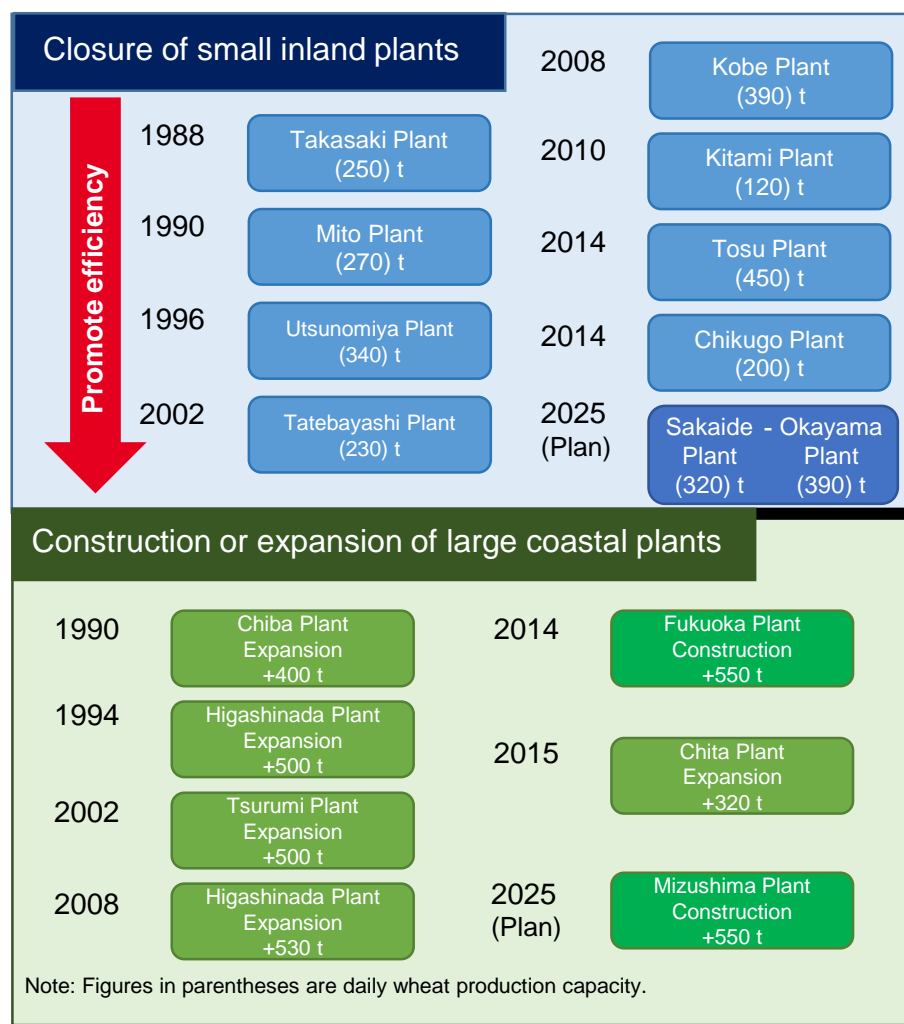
Closure of small inland plants

Promote efficiency

1988 Takasaki Plant (250) t

1990 Mito Plant (270) t

1996 Utsunomiya Plant (340) t

2002 Tatebayashi Plant (230) t

2008 Kobe Plant (390) t

2010 Kitami Plant (120) t

2014 Tosu Plant (450) t

2014 Chikugo Plant (200) t

2025 (Plan) Sakaide - Okayama Plant Plant (320) t (390) t

Construction or expansion of large coastal plants

1990 Chiba Plant Expansion +400 t

1994 Higashinada Plant Expansion +500 t

2002 Tsurumi Plant Expansion +500 t

2008 Higashinada Plant Expansion +530 t

2014 Fukuoka Plant Construction +550 t

2015 Chita Plant Expansion +320 t

2025 (Plan) Mizushima Plant Construction +550 t

Note: Figures in parentheses are daily wheat production capacity.